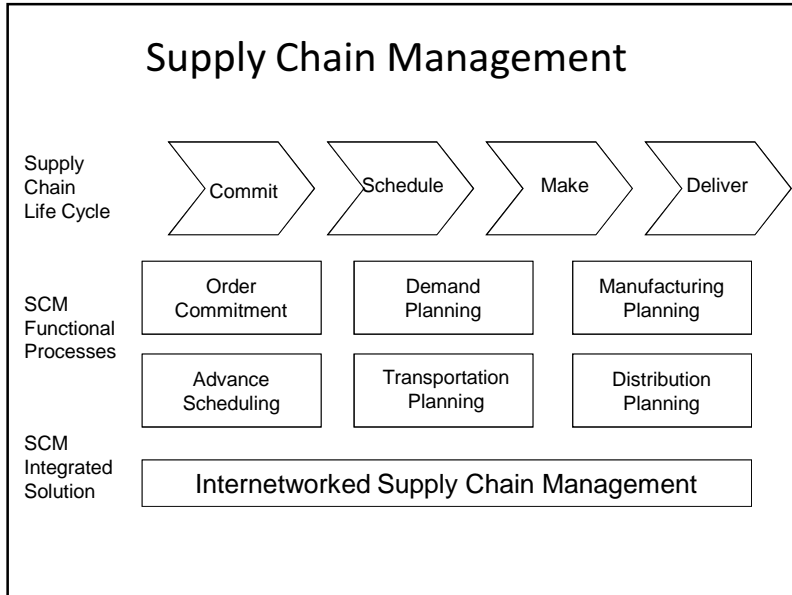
Supply Chain Management

Supply Chain Life Cycle

Commit

Schedule

Make

Deliver

SCM Functional Processes

Order Commitment

Demand Planning

Manufacturing Planning

Advance Scheduling

Transportation Planning

Distribution Planning

SCM Integrated Solution

Internetworked Supply Chain Management